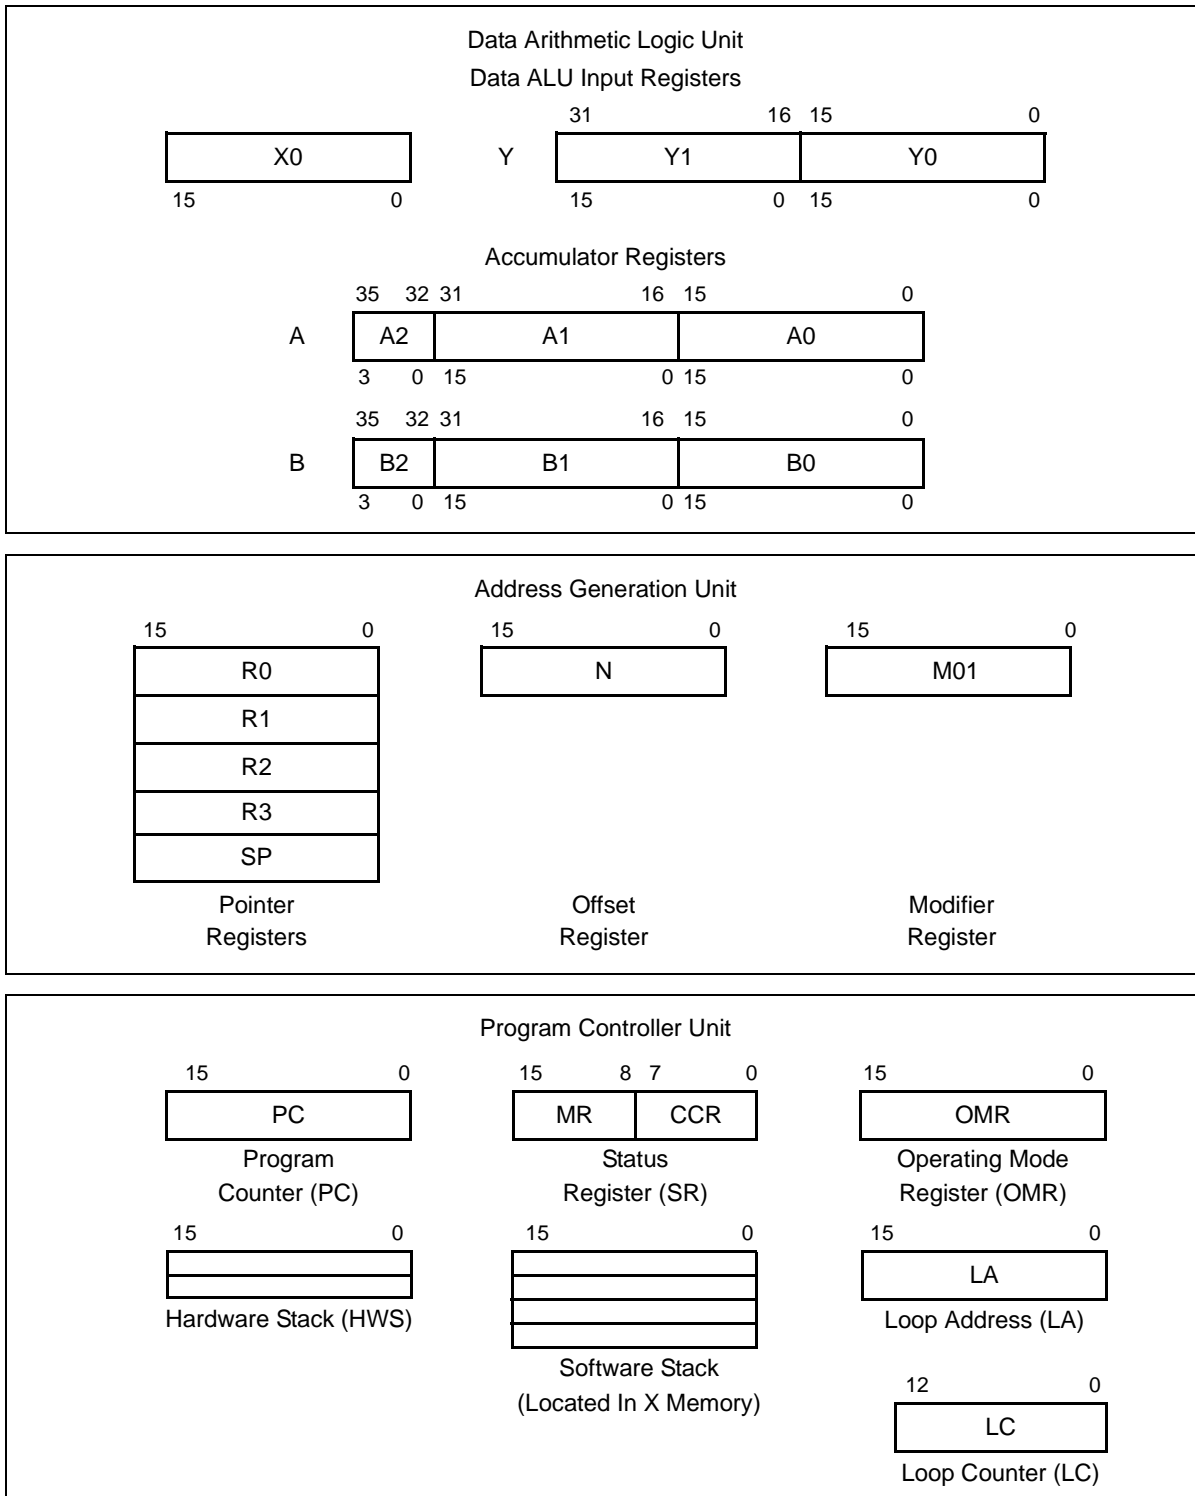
Data Arithmetic Logic Unit

Data ALU Input Registers

X0
15 0

31 16 15 0
Y Y1 Y0
15 0 15 0

Accumulator Registers

35 32 31 16 15 0
A A2 A1 A0
3 0 15 0 15 0

35 32 31 16 15 0
B B2 B1 B0
3 0 15 0 15 0

Address Generation Unit

15 0
R0
R1
R2
R3
SP
Pointer Registers

15 0
N
Offset Register

15 0
M01
Modifier Register

Program Controller Unit

15 0
PC
Program Counter (PC)

15 8 7 0
MR CCR
Status Register (SR)

15 0
OMR
Operating Mode Register (OMR)

15 0
Hardware Stack (HWS)

15 0
Software Stack (Located In X Memory)

15 0
LA
Loop Address (LA)

12 0
LC
Loop Counter (LC)